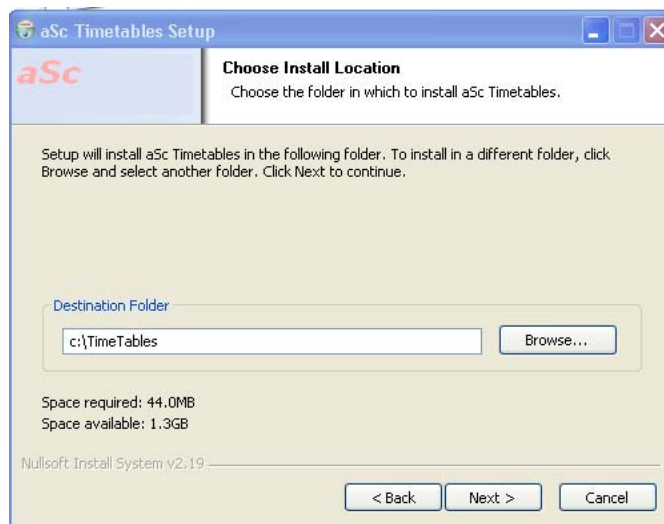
aSc Timetables Setup

aSc

Choose Install Location
Choose the folder in which to install aSc Timetables.

Setup will install aSc Timetables in the following folder. To install in a different folder, click Browse and select another folder. Click Next to continue.

Destination Folder
c:\TimeTables
Browse...

Space required: 44.0MB
Space available: 1.3GB

Nullsoft Install System v2.19

< Back
Next >
Cancel